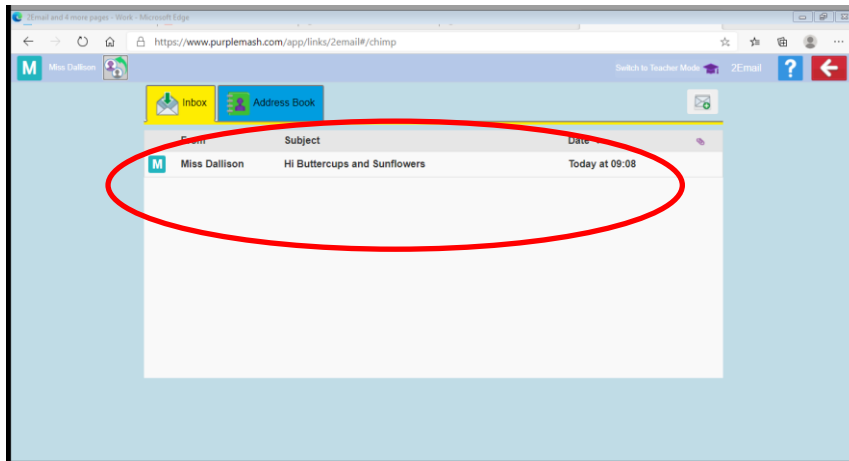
2Email and 4 more pages - Work - Microsoft Edge

https://www.purplemash.com/app/links/2email#/chimp

M Miss Dallison

Switch to Teacher Mode 2Email

Inbox Address Book

| From | Subject | Date |
|---|---|---|
| M Miss Dallison | Hi Buttercups and Sunflowers | Today at 09:08 |